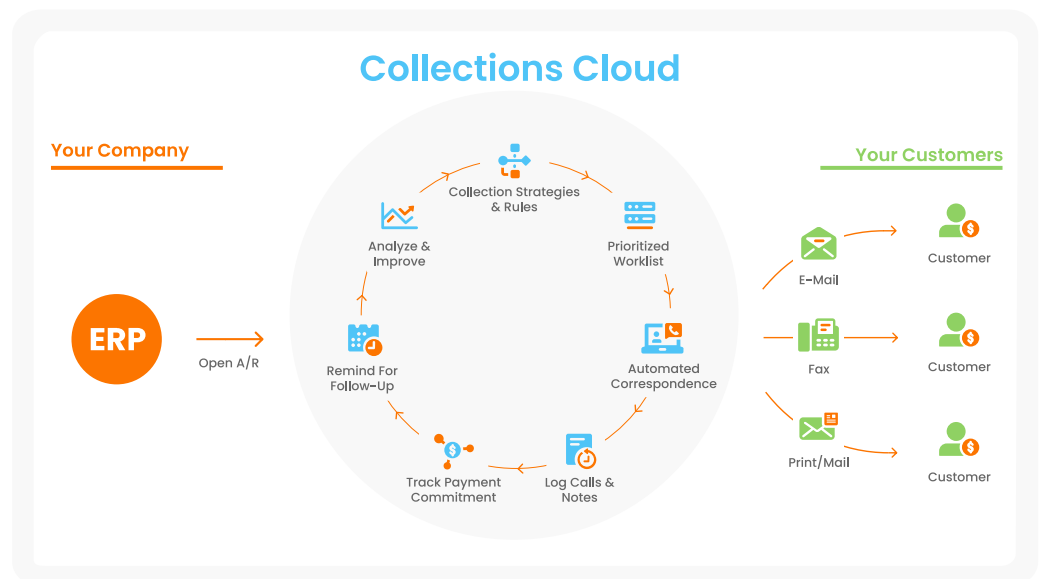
Collections Cloud

Your Company

ERP

Open A/R

Collection Strategies & Rules

Prioritized Worklist

Automated Correspondence

Log Calls & Notes

Track Payment Commitment

Remind For Follow-Up

Analyze & Improve

Your Customers

E-Mail

Fax

Print/Mail

Customer

Customer

Customer